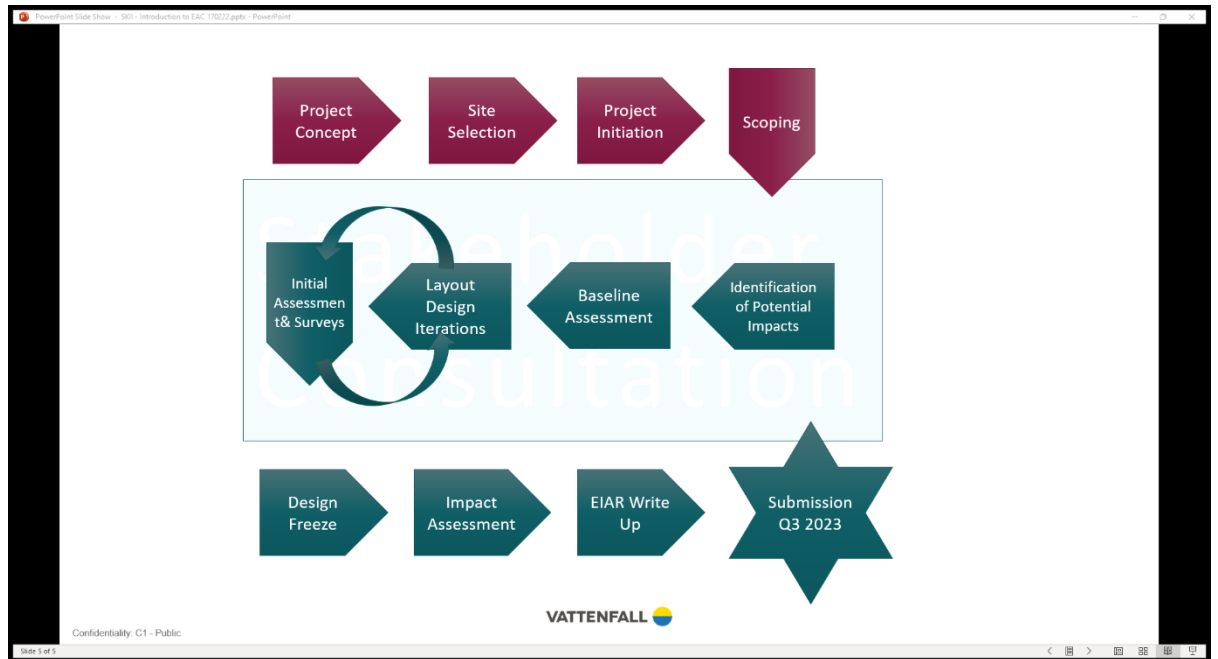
PowerPoint Slide Show - SKI - Introduction to EAC 170222.pptx - PowerPoint

Project Concept

Site Selection

Project Initiation

Scoping

Stakeholder Consultation

Initial Assessmen t& Surveys

Layout Design Iterations

Baseline Assessment

Identification of Potential Impacts

Design Freeze

Impact Assessment

EIAR Write Up

Submission Q3 2023

VATTENFALL

Confidentiality: C1 - Public

Slide 5 of 5